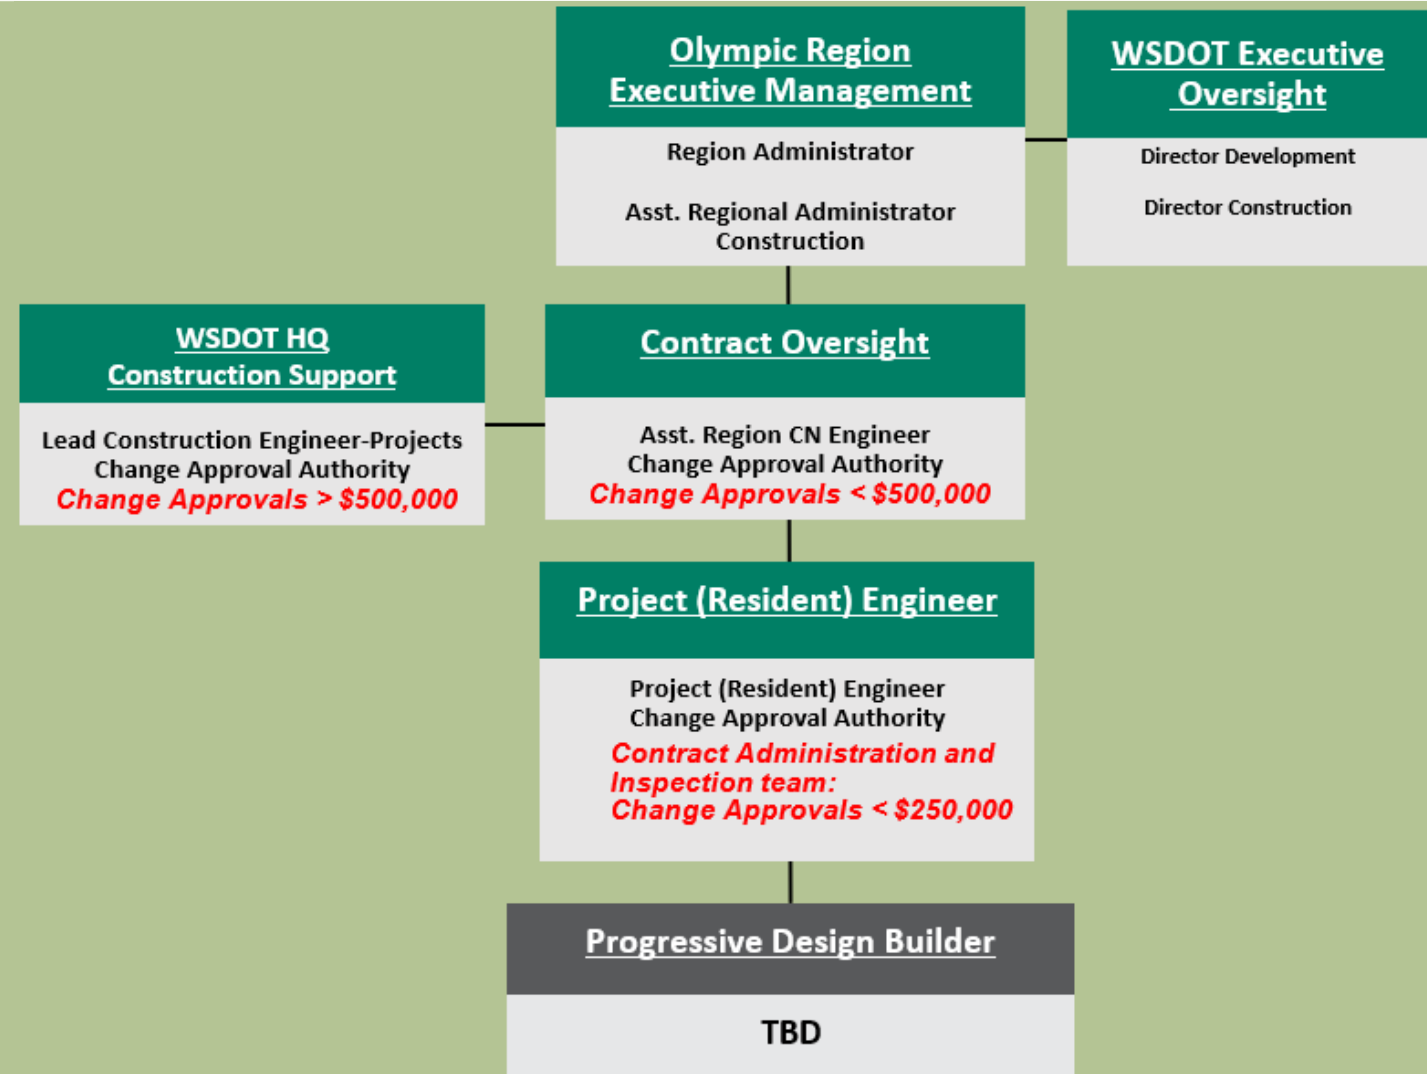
Olympic Region Executive Management

Region Administrator

Asst. Regional Administrator Construction

WSDOT Executive Oversight

Director Development

Director Construction

WSDOT HQ Construction Support

Lead Construction Engineer-Projects
Change Approval Authority
Change Approvals > $500,000

Contract Oversight

Asst. Region CN Engineer
Change Approval Authority
Change Approvals < $500,000

Project (Resident) Engineer

Project (Resident) Engineer
Change Approval Authority
Contract Administration and Inspection team:
Change Approvals < $250,000

Progressive Design Builder

TBD